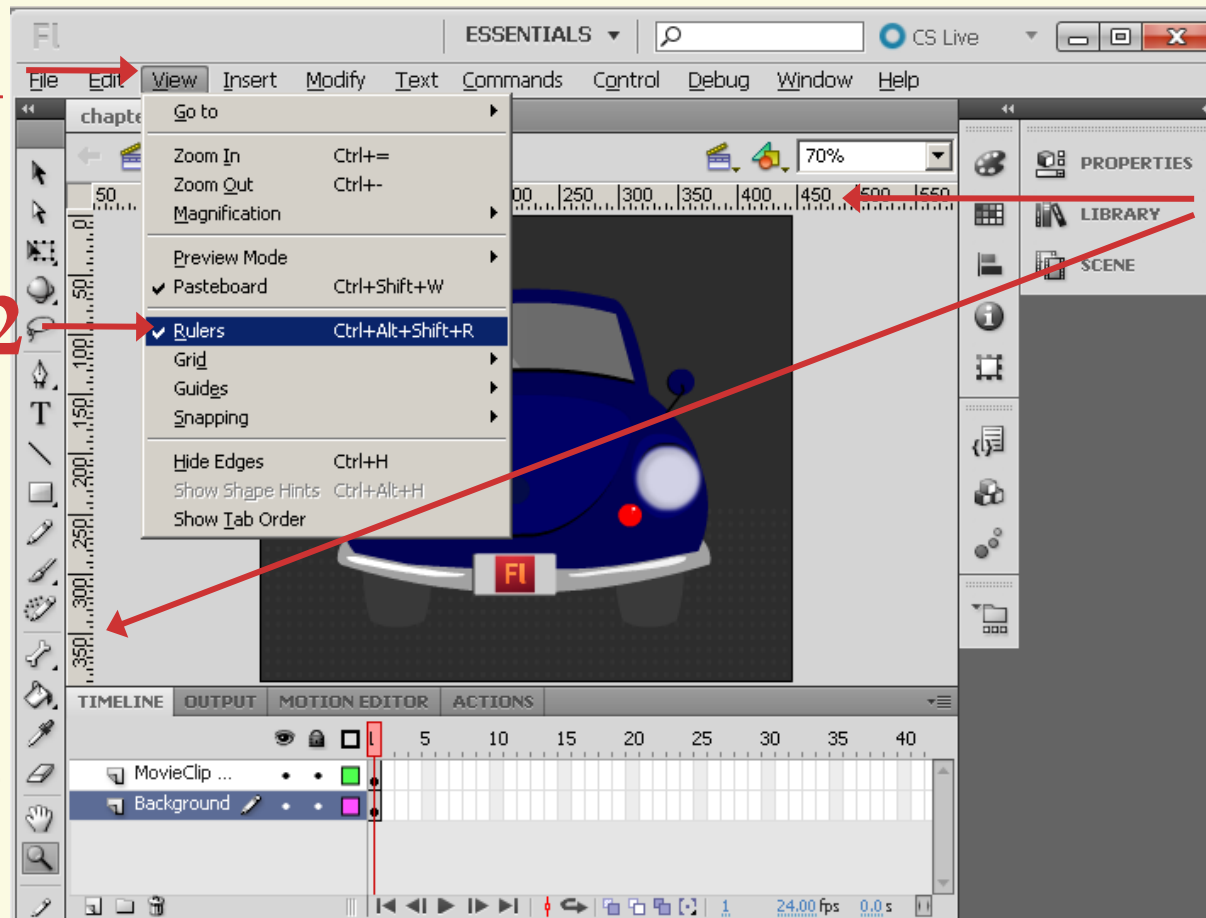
Fl
ESSENTIALS ▾
CS Live
File Edit View Insert Modify Text Commands Control Debug Window Help
chapte
Go to
Zoom In Ctrl+=
Zoom Out Ctrl+-
Magnification
Preview Mode
Pasteboard Ctrl+Shift+W
Rulers Ctrl+Alt+Shift+R
Grid
Guides
Snapping
Hide Edges Ctrl+H
Show Shape Hints Ctrl+Alt+H
Show Tab Order
70%
50
200 250 300 350 400 450 500 550
50
100
150
200
250
300
350
PROPERTIES
LIBRARY
SCENE
2
Fl
TIMELINE OUTPUT MOTION EDITOR ACTIONS
1 5 10 15 20 25 30 35 40
MovieClip ...
Background
1 24.00 fps 0.0 s